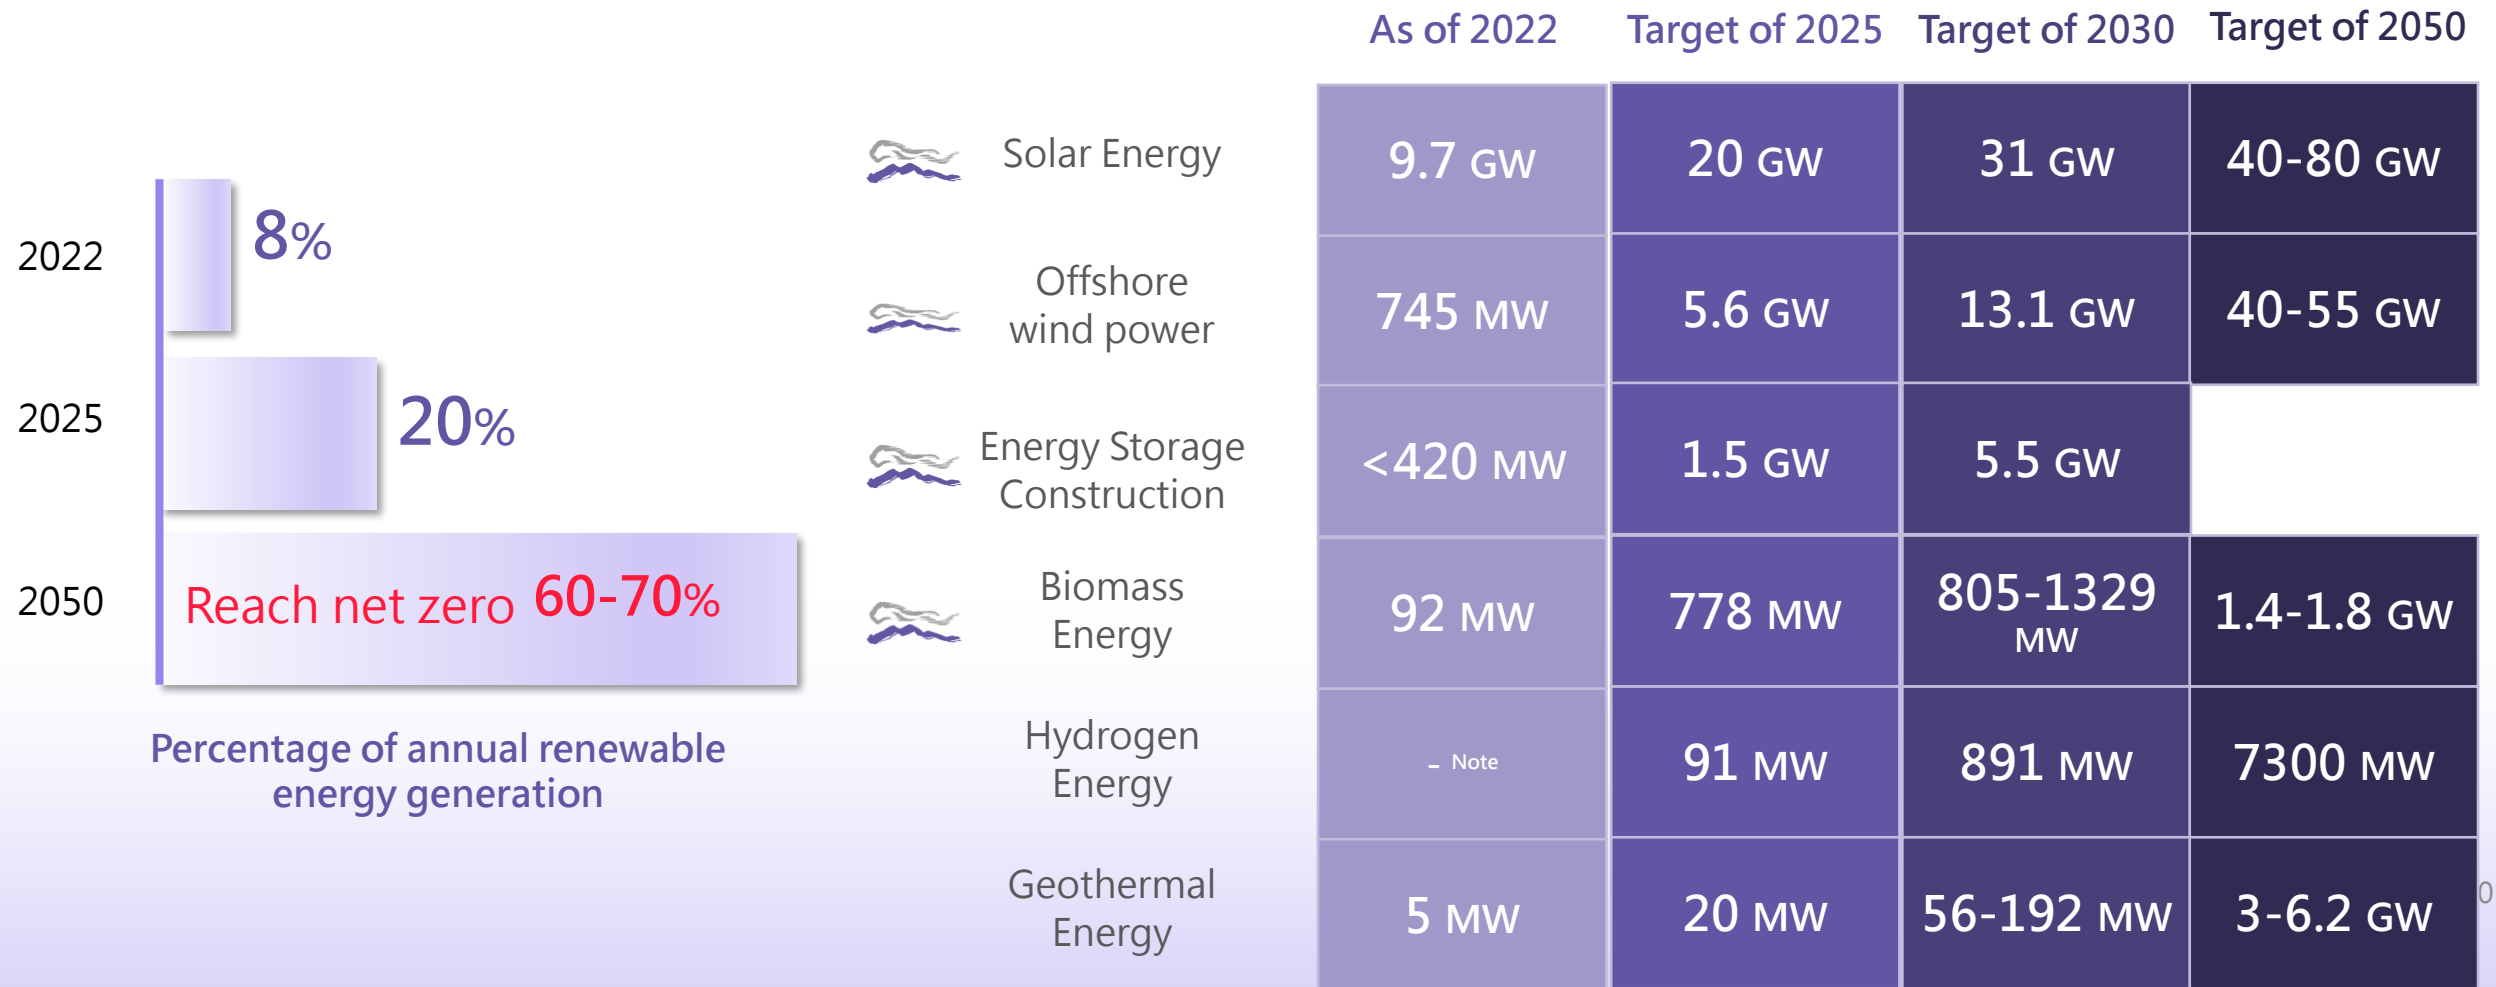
2022 8%

2025 20%

2050 Reach net zero 60-70%

Percentage of annual renewable energy generation

| | As of 2022 | Target of 2025 | Target of 2030 | Target of 2050 |
|---|---|---|---|---|
| Solar Energy | 9.7 GW | 20 GW | 31 GW | 40-80 GW |
| Offshore wind power | 745 MW | 5.6 GW | 13.1 GW | 40-55 GW |
| Energy Storage Construction | <420 MW | 1.5 GW | 5.5 GW | |
| Biomass Energy | 92 MW | 778 MW | 805-1329 MW | 1.4-1.8 GW |
| Hydrogen Energy | - Note | 91 MW | 891 MW | 7300 MW |
| Geothermal Energy | 5 MW | 20 MW | 56-192 MW | 3-6.2 GW |

0